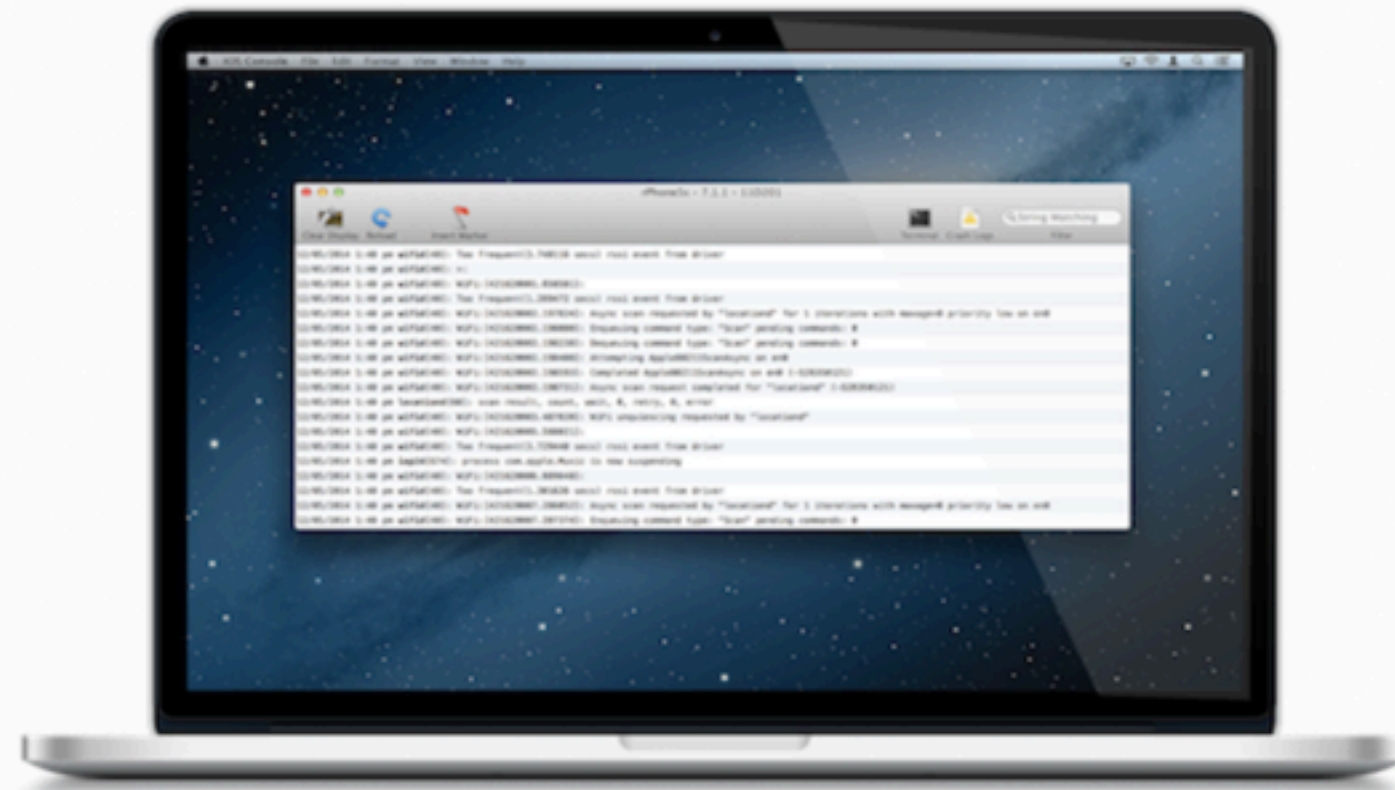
iOS Console File Edit Format View Window Help

iPhone5s - 7.1.1 - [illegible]

Clear Display Reload Insert Marker Terminal Crash Logs String Matching Filter

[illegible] wifid[44]: Too frequent([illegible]) wsoil rssi event from driver
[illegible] wifid[44]: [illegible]
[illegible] wifid[44]: WiFi:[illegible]
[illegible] wifid[44]: Too frequent([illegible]) wsoil rssi event from driver
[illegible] wifid[44]: WiFi:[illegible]: Async scan requested by "locationd" for 1 iterations with manager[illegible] priority low on en0
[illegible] wifid[44]: WiFi:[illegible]: Enqueuing command type: "Scan" pending commands: 0
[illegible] wifid[44]: WiFi:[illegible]: Dequeuing command type: "Scan" pending commands: 0
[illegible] wifid[44]: WiFi:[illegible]: Attempting Apple80211ScanAsync on en0
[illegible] wifid[44]: WiFi:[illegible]: Completed Apple80211ScanAsync on en0 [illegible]
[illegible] wifid[44]: WiFi:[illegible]: Async scan request completed for "locationd" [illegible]
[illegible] locationd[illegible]: scan result, count, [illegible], retry, 0, error
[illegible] wifid[44]: WiFi:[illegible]: WiFi unquiescing requested by "locationd"
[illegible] wifid[44]: WiFi:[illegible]
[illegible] wifid[44]: Too frequent([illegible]) wsoil rssi event from driver
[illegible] SpringBoard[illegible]: process com.apple.Music is now suspending
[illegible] wifid[44]: WiFi:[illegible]
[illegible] wifid[44]: Too frequent([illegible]) wsoil rssi event from driver
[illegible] wifid[44]: WiFi:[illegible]: Async scan requested by "locationd" for 1 iterations with manager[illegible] priority low on en0
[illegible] wifid[44]: WiFi:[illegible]: Enqueuing command type: "Scan" pending commands: 0